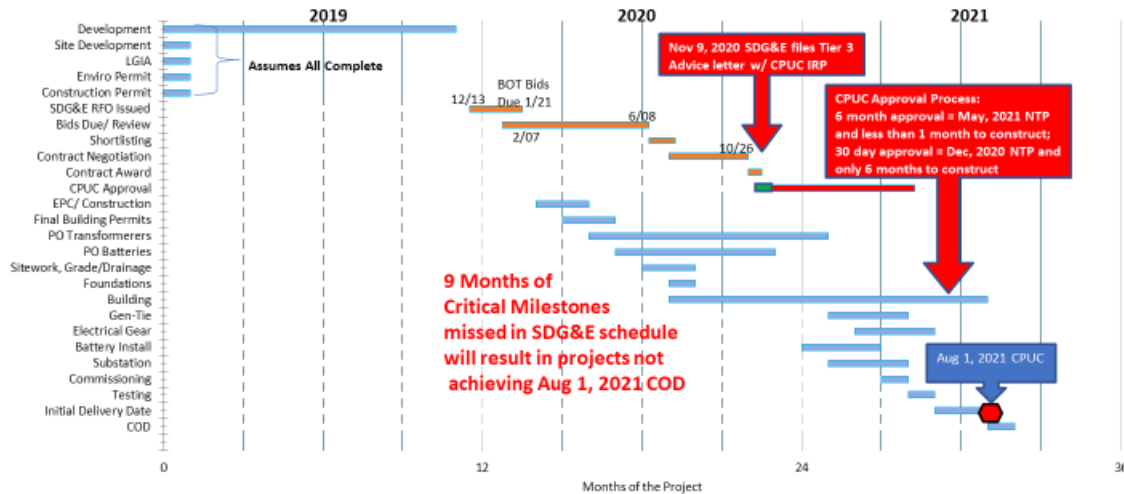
2019

2020

2021

Development
Site Development
LGIA
Enviro Permit
Construction Permit
SDG&E RFO Issued
Bids Due/ Review
Shortlisting
Contract Negotiation
Contract Award
CPUC Approval
EPC/ Construction
Final Building Permits
PO Transformerers
PO Batteries
Sitework, Grade/Drainage
Foundations
Building
Gen-Tie
Electrical Gear
Battery Install
Substation
Commissioning
Testing
Initial Delivery Date
COD

Assumes All Complete

12/13

BOT Bids Due 1/21

6/08

2/07

10/26

Nov 9, 2020 SDG&E files Tier 3 Advice letter w/ CPUC IRP

CPUC Approval Process:
6 month approval = May, 2021 NTP and less than 1 month to construct;
30 day approval = Dec, 2020 NTP and only 6 months to construct

9 Months of Critical Milestones missed in SDG&E schedule will result in projects not achieving Aug 1, 2021 COD

Aug 1, 2021 CPUC

0
12
24
36

Months of the Project